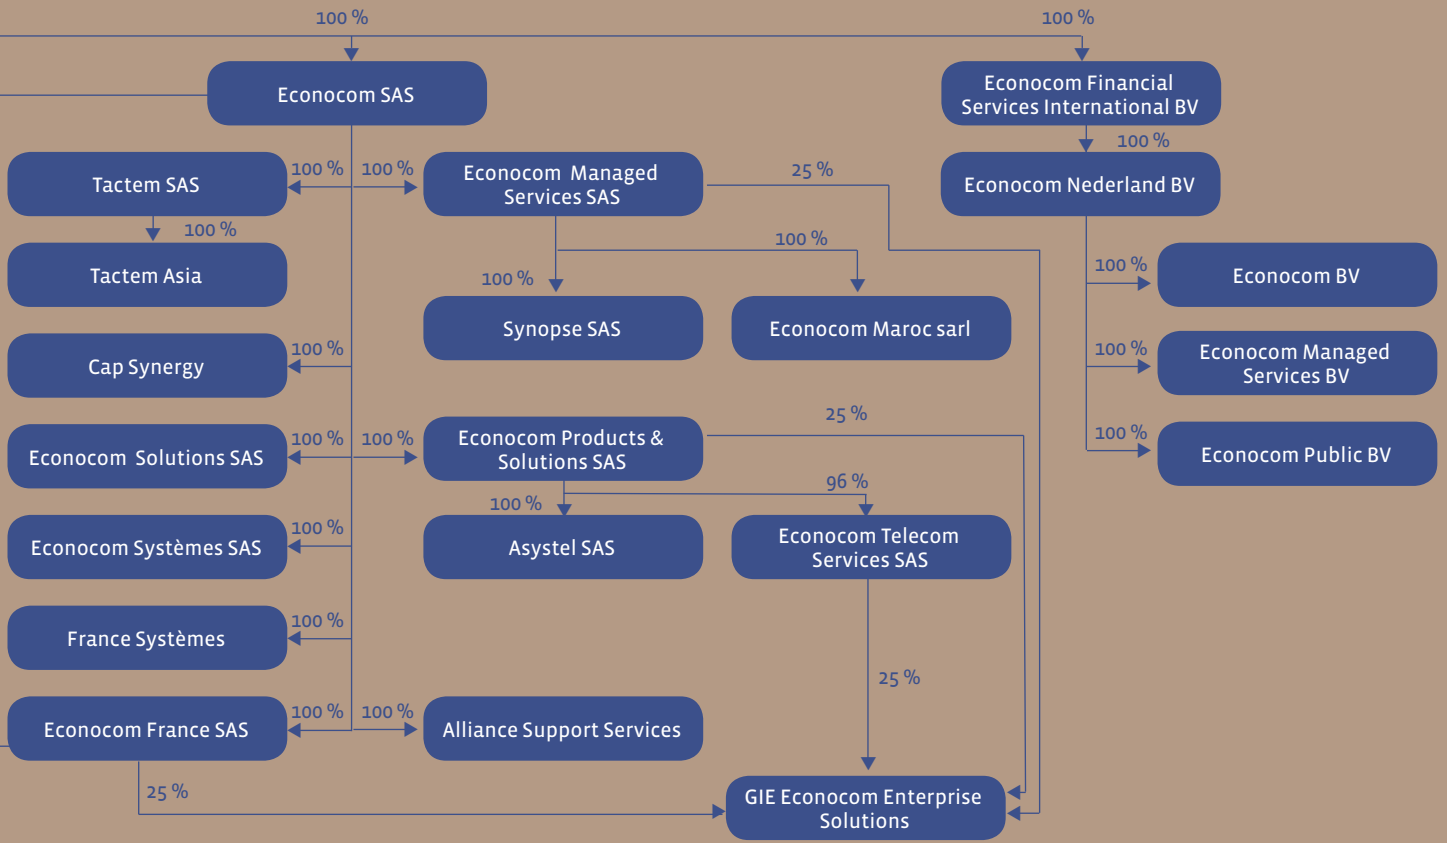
100 %

100 %

Econocom SAS

Econocom Financial Services International BV

100 %

Tactem SAS

100 %

100 %

Econocom Managed Services SAS

25 %

Econocom Nederland BV

100 %

Tactem Asia

100 %

100 %

Econocom BV

100 %

Synopse SAS

Econocom Maroc sarl

100 %

Cap Synergy

100 %

Econocom Managed Services BV

25 %

100 %

Econocom Solutions SAS

100 %

100 %

Econocom Products & Solutions SAS

Econocom Public BV

96 %

100 %

100 %

Econocom Systèmes SAS

Asystel SAS

Econocom Telecom Services SAS

100 %

France Systèmes

25 %

100 %

Econocom France SAS

100 %

Alliance Support Services

25 %

GIE Econocom Enterprise Solutions